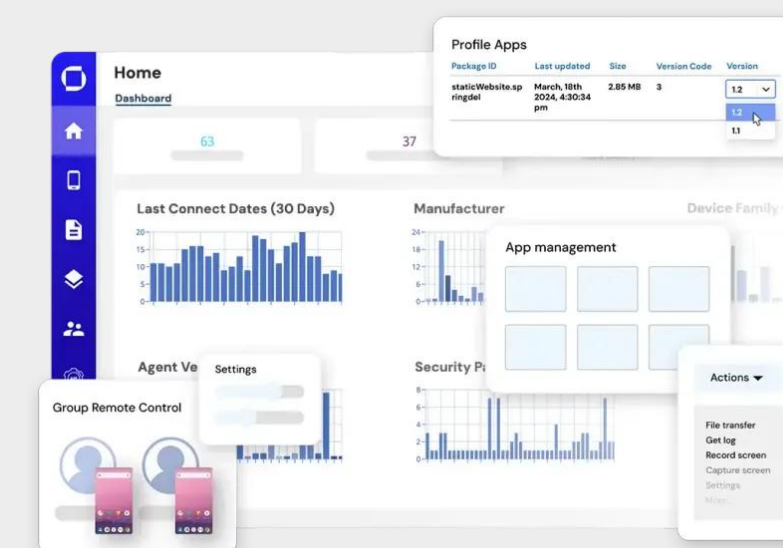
Home

Dashboard

63

37

Profile Apps

| Package ID | Last updated | Size | Version Code | Version |
|---|---|---|---|---|
| staticWebsite.springdel | March, 18th 2024, 4:30:34 pm | 2.85 MB | 3 | 1.2 |

1.2

1.1

Last Connect Dates (30 Days)

20
15
10
5
0

Manufacturer

24
18
12
6
0

Device Family

App management

Agent Ve

Settings

Security Pa

Group Remote Control

Actions

File transfer
Get log
Record screen
Capture screen
Settings